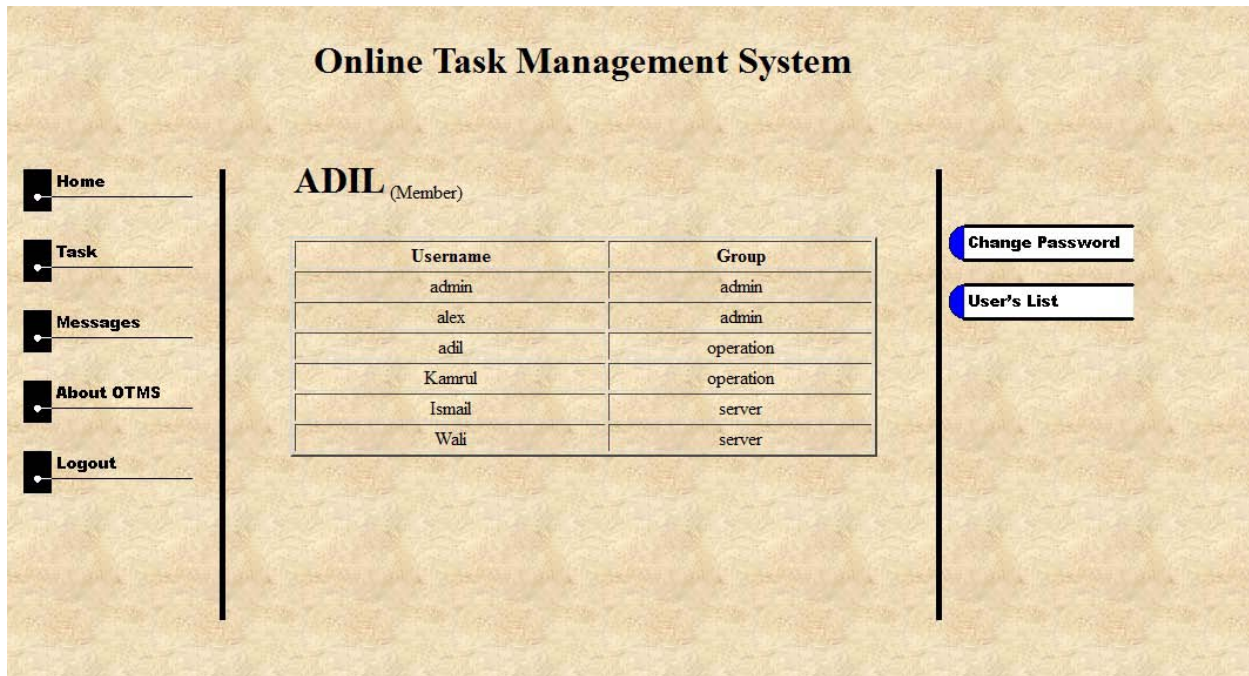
Online Task Management System

Home

Task

Messages

About OTMS

Logout

ADIL (Member)

| Username | Group |
|---|---|
| admin | admin |
| alex | admin |
| adil | operation |
| Kamrul | operation |
| Ismail | server |
| Wali | server |

Change Password

User's List